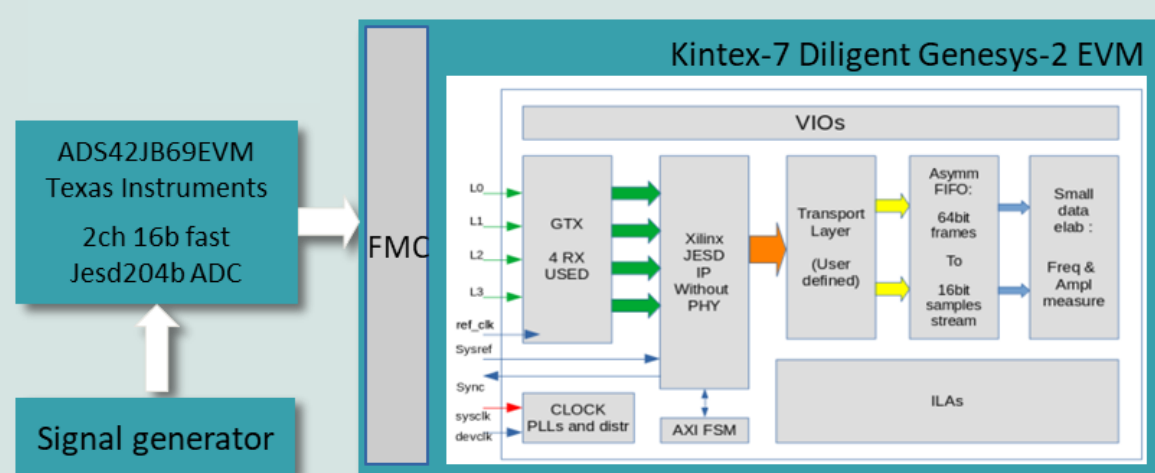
ADS42JB69EVM
Texas Instruments
2ch 16b fast
Jesd204b ADC

Signal generator

FMC

Kintex-7 Diligent Genesys-2 EVM

VIOs

L0
L1
L2
L3

GTX
4 RX
USED

Xilinx
JESD
IP
Without
PHY

Transport
Layer
(User
defined)

Asymm
FIFO:
64bit
frames
To
16bit
samples
stream

Small
data
elab :
Freq &
Ampl
measure

ref_clk
Sysref
Sync
sysclk
devclk

CLOCK
PLLs and distr

AXI FSM

ILAs